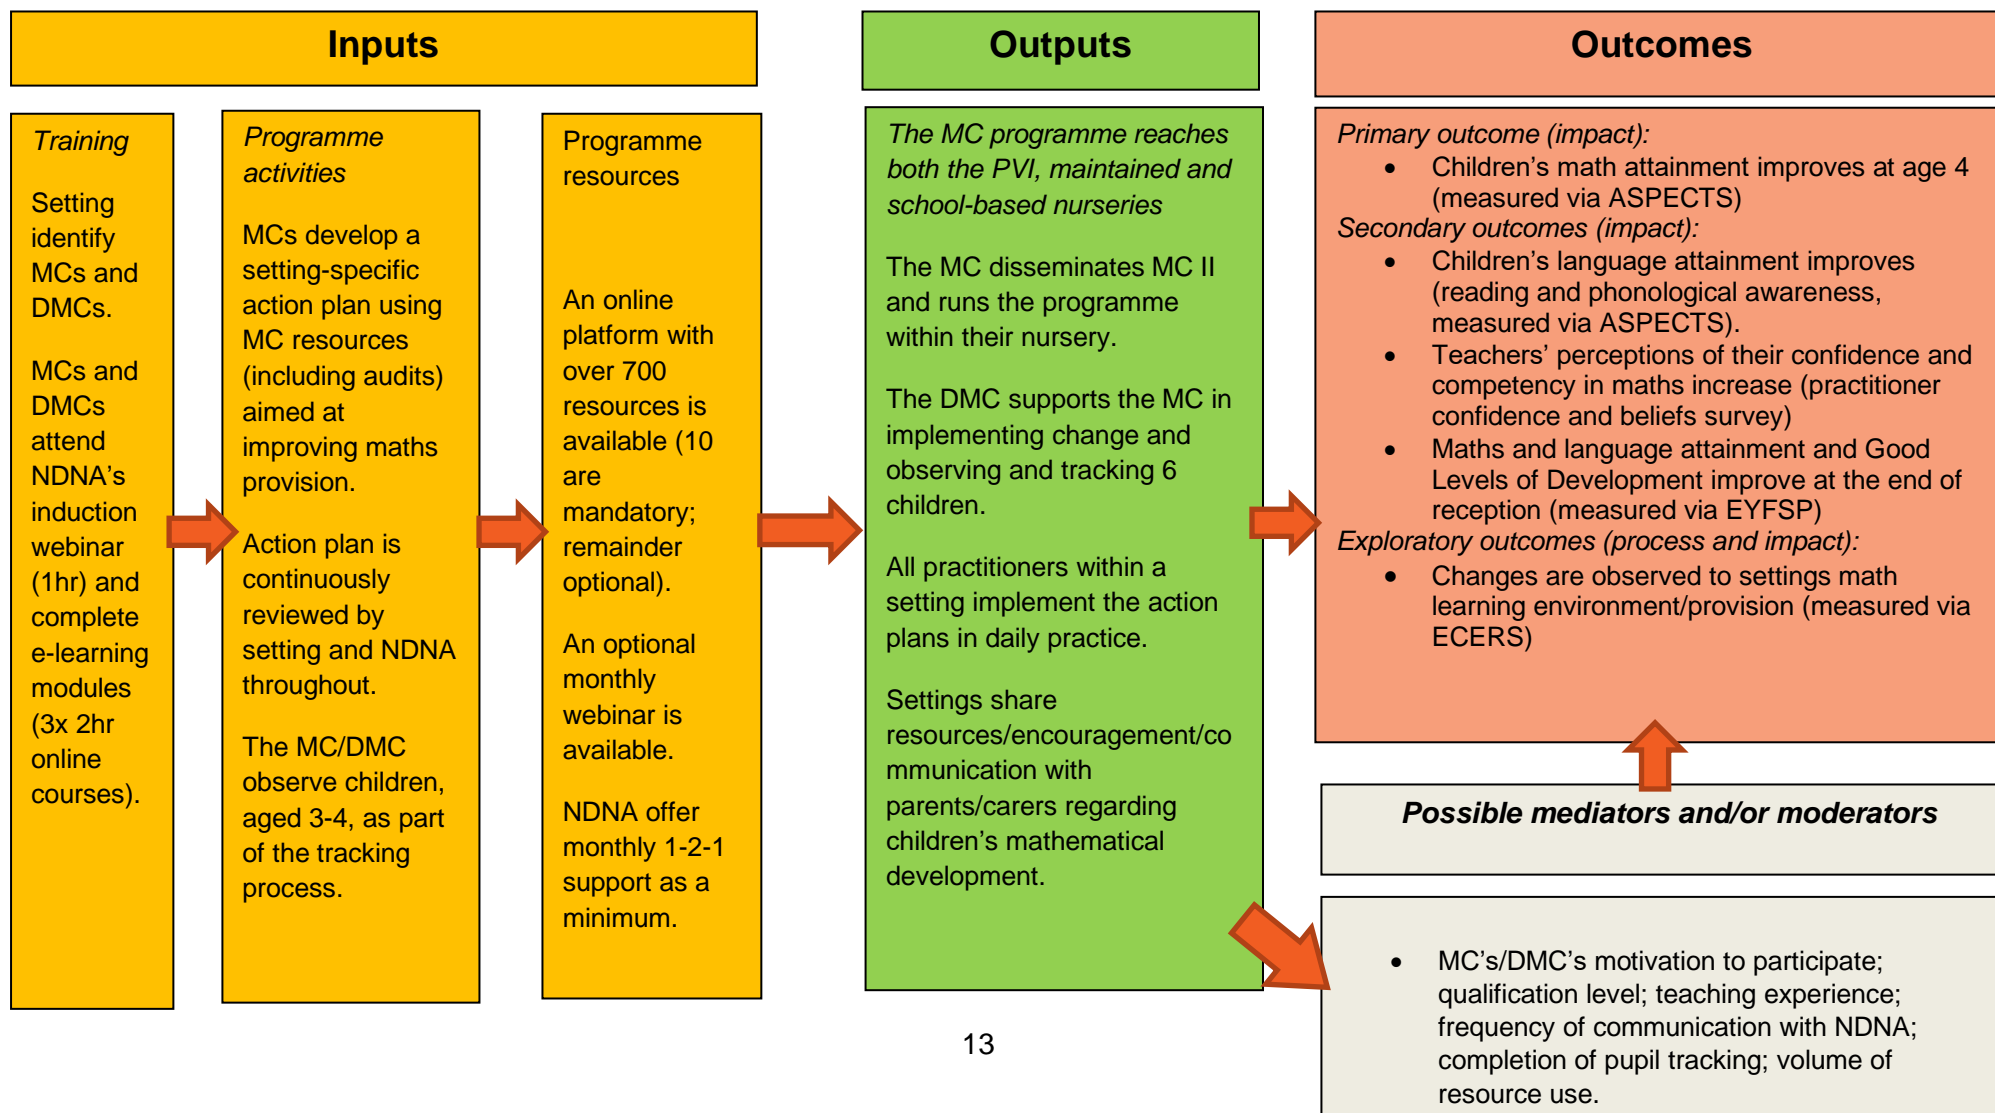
Inputs

Training

Setting identify MCs and DMCs.

MCs and DMCs attend NDNA's induction webinar (1hr) and complete e-learning modules (3x 2hr online courses).

Programme activities

MCs develop a setting-specific action plan using MC resources (including audits) aimed at improving maths provision.

Action plan is continuously reviewed by setting and NDNA throughout.

The MC/DMC observe children, aged 3-4, as part of the tracking process.

Programme resources

An online platform with over 700 resources is available (10 are mandatory; remainder optional).

An optional monthly webinar is available.

NDNA offer monthly 1-2-1 support as a minimum.

Outputs

The MC programme reaches both the PVI, maintained and school-based nurseries

The MC disseminates MC II and runs the programme within their nursery.

The DMC supports the MC in implementing change and observing and tracking 6 children.

All practitioners within a setting implement the action plans in daily practice.

Settings share resources/encouragement/communication with parents/carers regarding children's mathematical development.

Outcomes

Primary outcome (impact):
• Children's math attainment improves at age 4 (measured via ASPECTS)
Secondary outcomes (impact):
• Children's language attainment improves (reading and phonological awareness, measured via ASPECTS).
• Teachers' perceptions of their confidence and competency in maths increase (practitioner confidence and beliefs survey)
• Maths and language attainment and Good Levels of Development improve at the end of reception (measured via EYFSP)
Exploratory outcomes (process and impact):
• Changes are observed to settings math learning environment/provision (measured via ECERS)

Possible mediators and/or moderators

• MC's/DMC's motivation to participate; qualification level; teaching experience; frequency of communication with NDNA; completion of pupil tracking; volume of resource use.

13